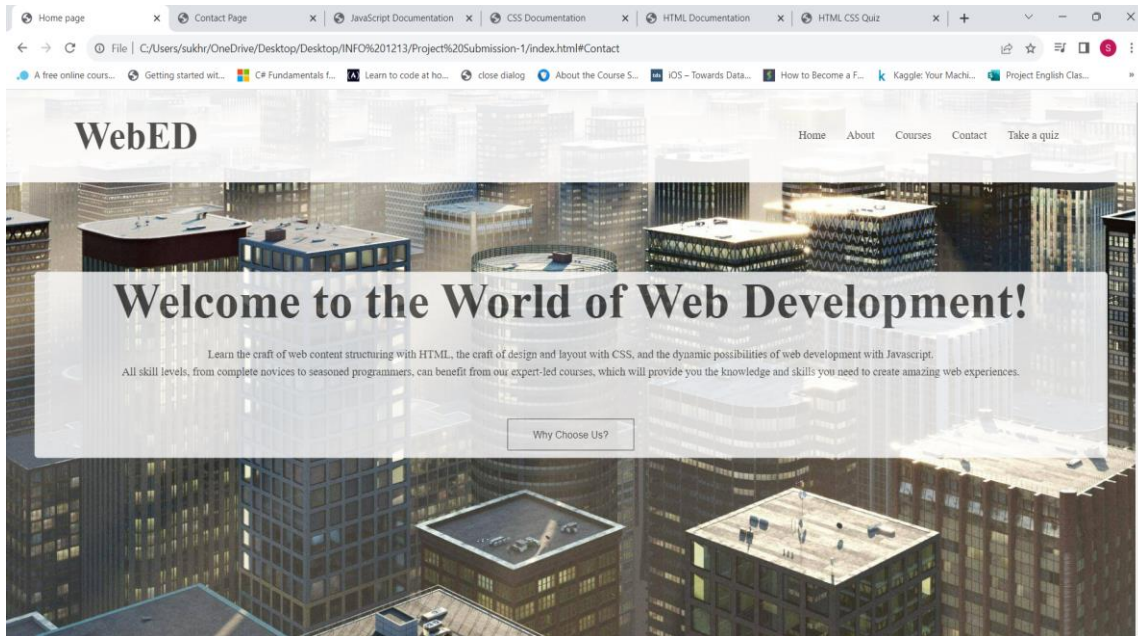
Home page × Contact Page × JavaScript Documentation × CSS Documentation × HTML Documentation × HTML CSS Quiz × +

File | C:/Users/sukhr/OneDrive/Desktop/Desktop/INFO%201213/Project%20Submission-1/index.html#Contact

A free online cours... Getting started wit... C# Fundamentals f... Learn to code at ho... close dialog About the Course S... iOS – Towards Data... How to Become a F... Kaggle: Your Machi... Project English Clas...

WebED

Home About Courses Contact Take a quiz

Welcome to the World of Web Development!

Learn the craft of web content structuring with HTML, the craft of design and layout with CSS, and the dynamic possibilities of web development with Javascript.
All skill levels, from complete novices to seasoned programmers, can benefit from our expert-led courses, which will provide you the knowledge and skills you need to create amazing web experiences.

Why Choose Us?